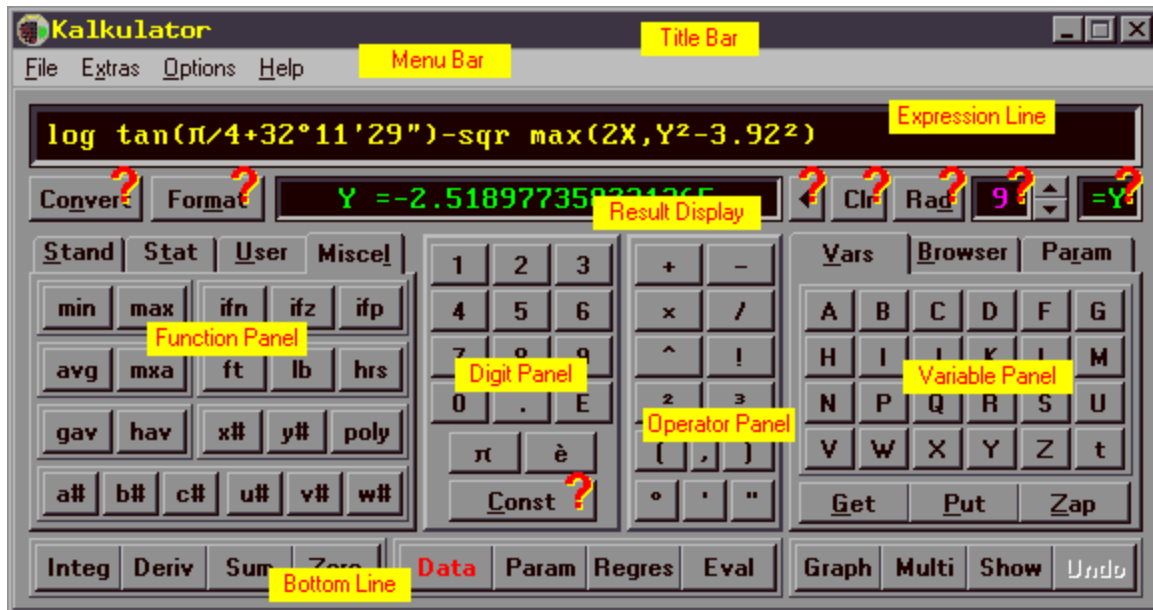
Kalkulator
Title Bar
File Extras Options Help
Menu Bar
Expression Line
log tan(π/4+32°11'29")-sqr max(2X,Y²-3.92²)
Convert ? Format ?
Y =-2.51897735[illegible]
Result Display
? Clr ? Rad ? 9 ? =Y ?
Stand Stat User Miscel
min max ifn ifz ifp
Function Panel
avg mxa ft lb hrs
gav hav x# y# poly
a# b# c# u# v# w#
1 2 3
4 5 6
7 8 9
Digit Panel
0 . E
π è
Const ?
+ −
× /
^ !
² ³
Operator Panel
( , )
° ' "
Vars Browser Param
A B C D F G
H I J K L M
Variable Panel
N P Q R S U
V W X Y Z t
Get Put Zap
Integ Deriv Sum Zero
Bottom Line
Data Param Regres Eval
Graph Multi Show Undo